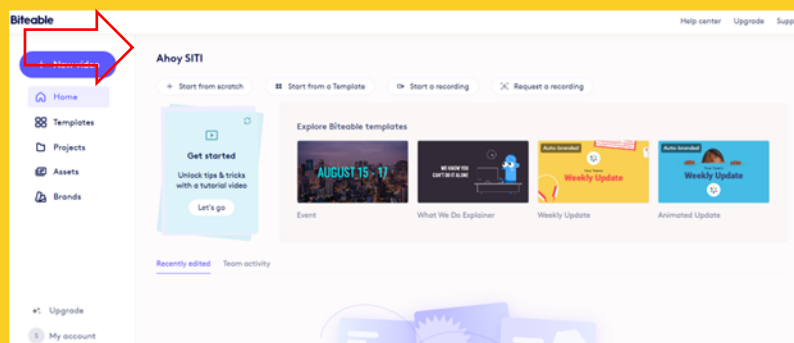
Biteable

Help center Upgrade Supp

+ New video

Home

Templates

Projects

Assets

Brands

Ahoy SITI

+ Start from scratch

Start from a Template

Start a recording

Request a recording

Get started

Unlock tips & tricks with a tutorial video

Let's go

Explore Biteable templates

AUGUST 15 - 17

Event

WE KNOW YOU CAN'T DO IT ALONE

What We Do Explainer

Auto-branded

Your Team's Weekly Update

Weekly Update

Auto-branded

Your Team's Weekly Update

Animated Update

Recently edited

Team activity

Upgrade

S My account